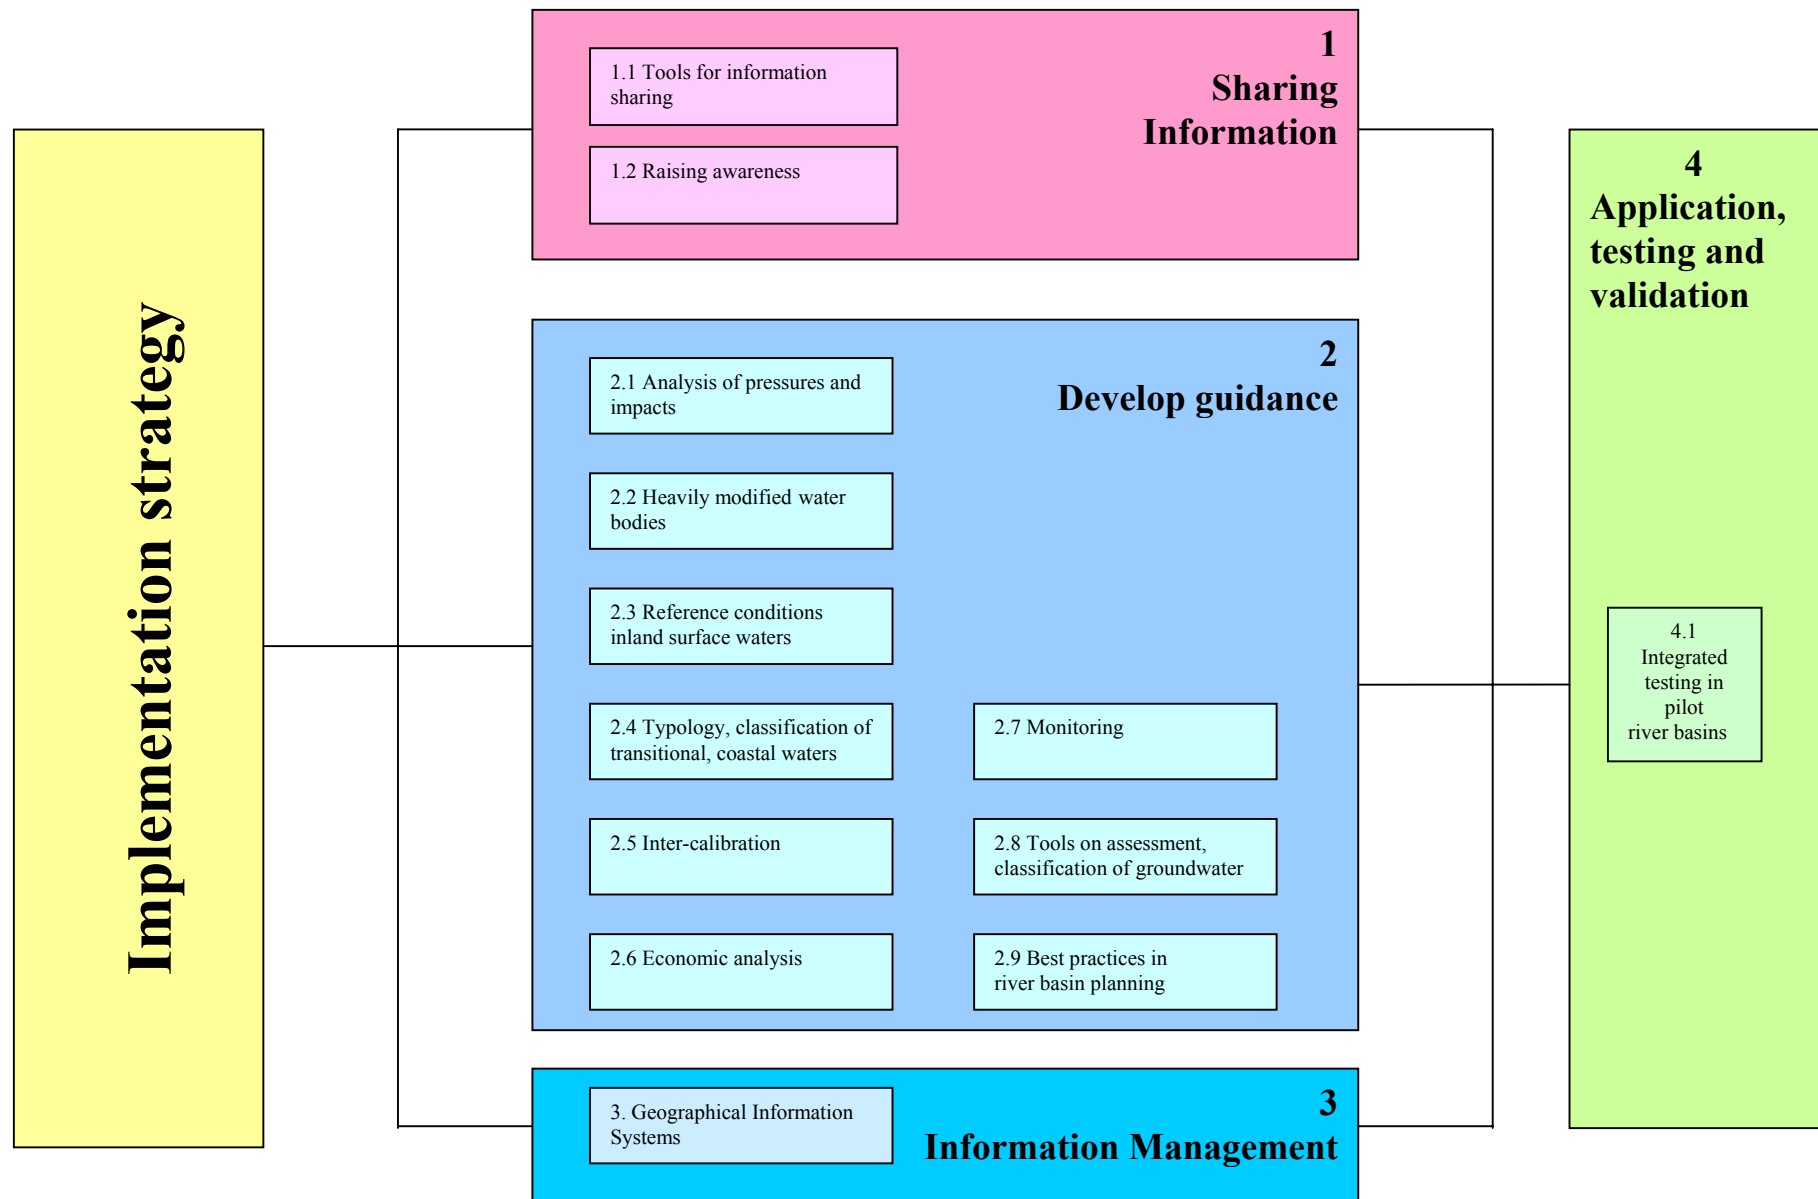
Implementation strategy

1
Sharing Information

1.1 Tools for information sharing

1.2 Raising awareness

2
Develop guidance

2.1 Analysis of pressures and impacts

2.2 Heavily modified water bodies

2.3 Reference conditions inland surface waters

2.4 Typology, classification of transitional, coastal waters

2.5 Inter-calibration

2.6 Economic analysis

2.7 Monitoring

2.8 Tools on assessment, classification of groundwater

2.9 Best practices in river basin planning

3
Information Management

3. Geographical Information Systems

4
Application, testing and validation

4.1 Integrated testing in pilot river basins